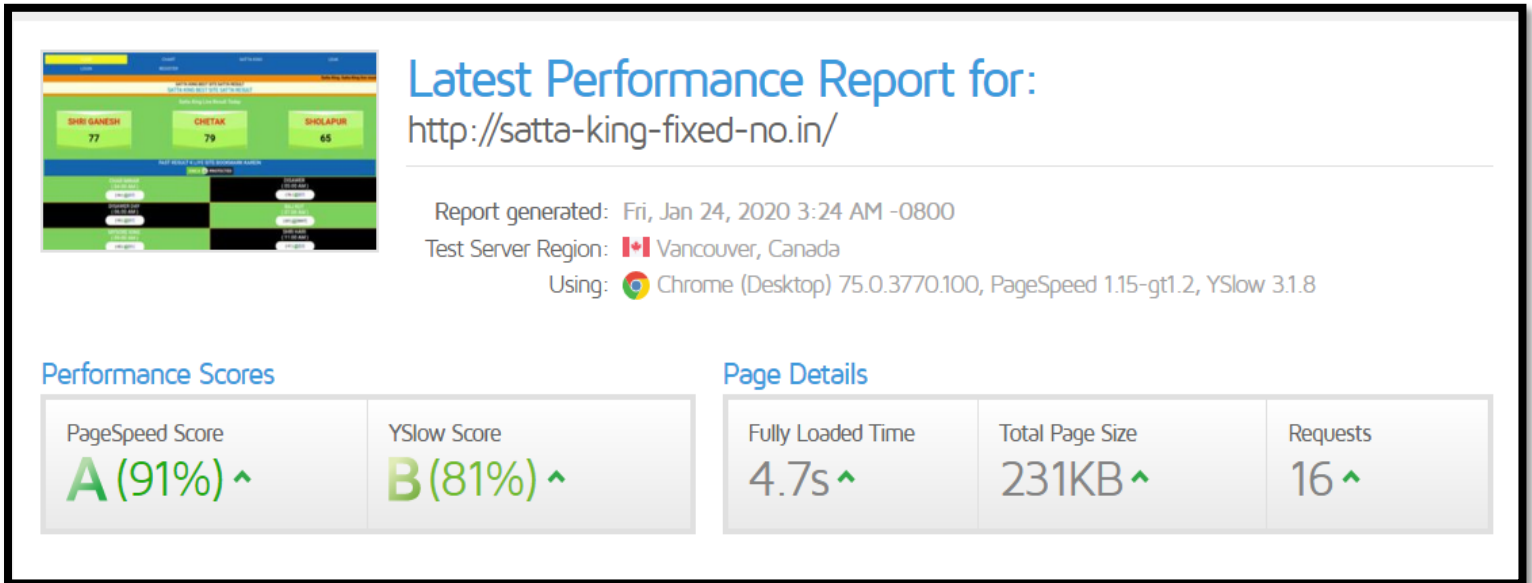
SHRI GANESH
77

CHETAK
79

SHOLAPUR
65

Latest Performance Report for:

http://satta-king-fixed-no.in/

Report generated: Fri, Jan 24, 2020 3:24 AM -0800

Test Server Region: Vancouver, Canada

Using: Chrome (Desktop) 75.0.3770.100, PageSpeed 1.15-gt1.2, YSlow 3.1.8

Performance Scores

PageSpeed Score
A (91%)

YSlow Score
B (81%)

Page Details

Fully Loaded Time
4.7s

Total Page Size
231KB

Requests
16